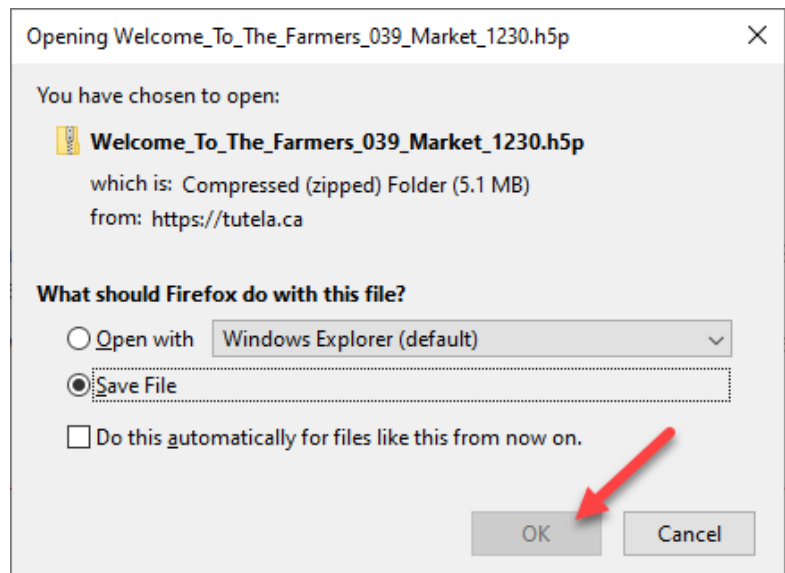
Opening Welcome_To_The_Farmers_039_Market_1230.h5p

×

You have chosen to open:

Welcome_To_The_Farmers_039_Market_1230.h5p

which is: Compressed (zipped) Folder (5.1 MB)

from: https://tutela.ca

What should Firefox do with this file?

Open with Windows Explorer (default)

Save File

Do this automatically for files like this from now on.

OK Cancel